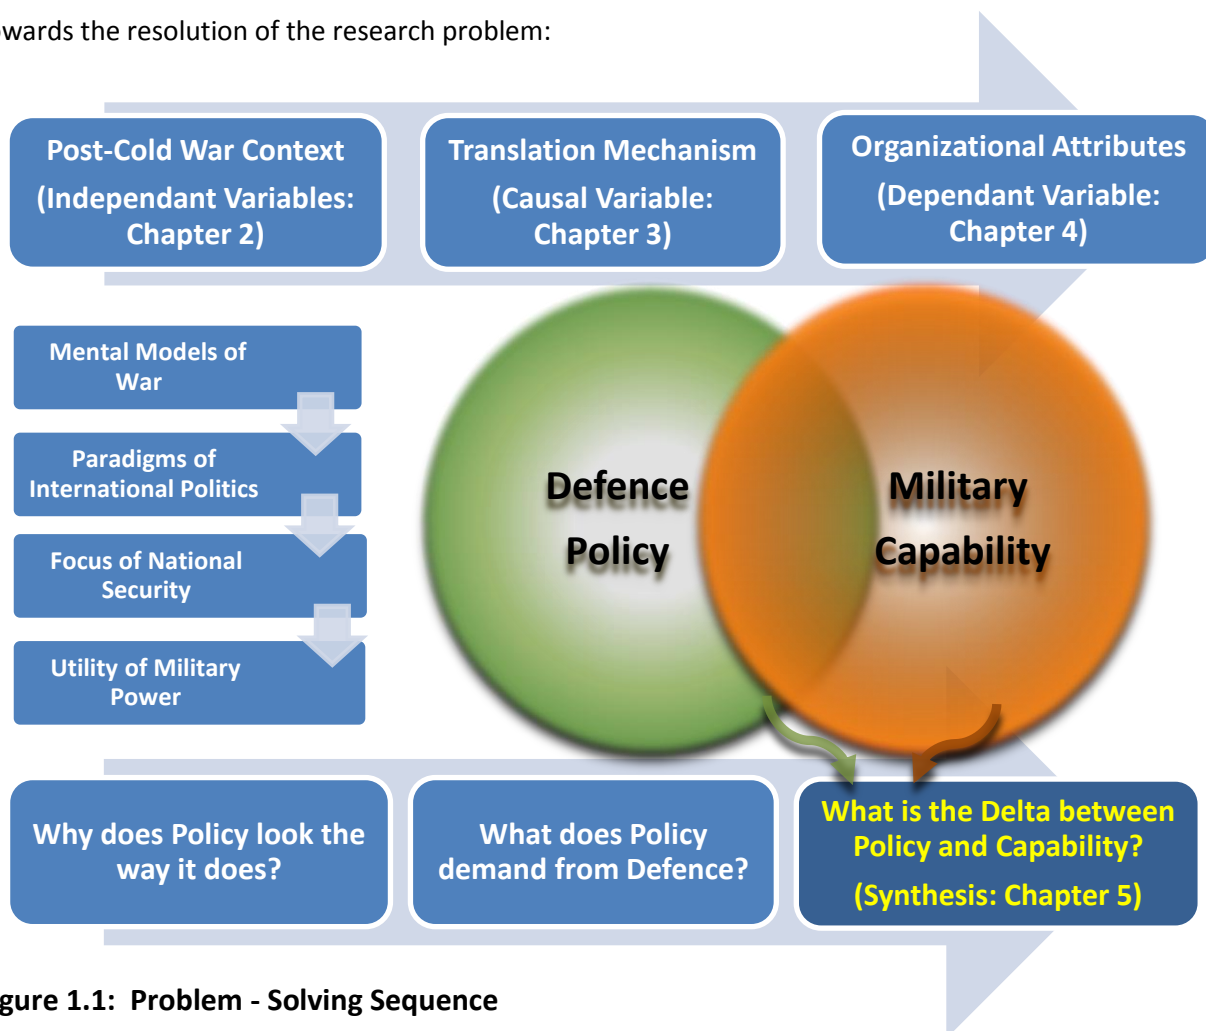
wards the resolution of the research problem:

Post-Cold War Context (Independant Variables: Chapter 2)

Translation Mechanism (Causal Variable: Chapter 3)

Organizational Attributes (Dependant Variable: Chapter 4)

Mental Models of War

Paradigms of International Politics

Focus of National Security

Utility of Military Power

Defence Policy

Military Capability

Why does Policy look the way it does?

What does Policy demand from Defence?

What is the Delta between Policy and Capability?

(Synthesis: Chapter 5)

gure 1.1: Problem - Solving Sequence